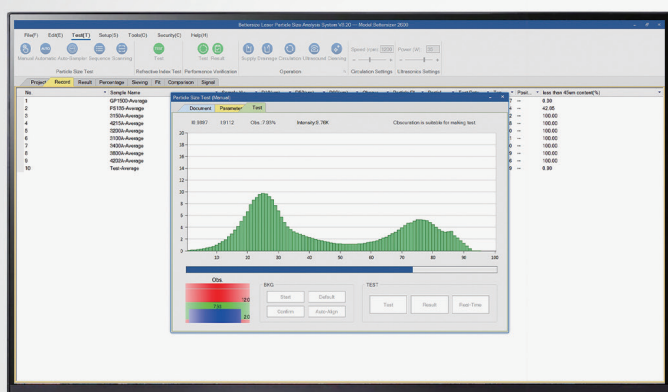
Bettersize Laser Particle Size Analysis System V8.20 — Model Bettersizer 2600

File(F) Edit(E) Test(T) Setup(S) Tools(D) Security(C) Help(H)

Manual Automatic Auto Sampler Sequence Scanning
Particle Size Test
Test
Refractive Index Test
Test Result
Performance Verification
Supply Drainage Circulation Ultrasound Cleaning
Operation
Speed (rpm) 2500 Power (W)
Circulation Settings Ultrasonics Settings

Project Record Result Percentage Sieving Fit Comparison Signal

| No. | Sample Name |
|---|---|
| 1 | GP1000-Average |
| 2 | PS135-Average |
| 3 | 3150A-Average |
| 4 | 4015A-Average |
| 5 | 3200A-Average |
| 6 | 3100A-Average |
| 7 | 3400A-Average |
| 8 | 3800A-Average |
| 9 | 4202A-Average |
| 10 | Test-Average |

less than 45um content(%)
0.00
42.05
100.00
100.00
100.00
100.00
100.00
100.00
100.00
0.00

Particle Size Test (Manual)
Document Parameter Test
Ill 3997 10112 Obs.:7.95% Intensity:9.76K Obscuration is suitable for making test

0 2 4 6 8 10 12 14 16 18 20
0 10 20 30 40 50 60 70 80 90 100

Obs.
120
Test
0.0

BKG
Start Default
Confirm Auto-Align

TEST
Test Result Real-Time